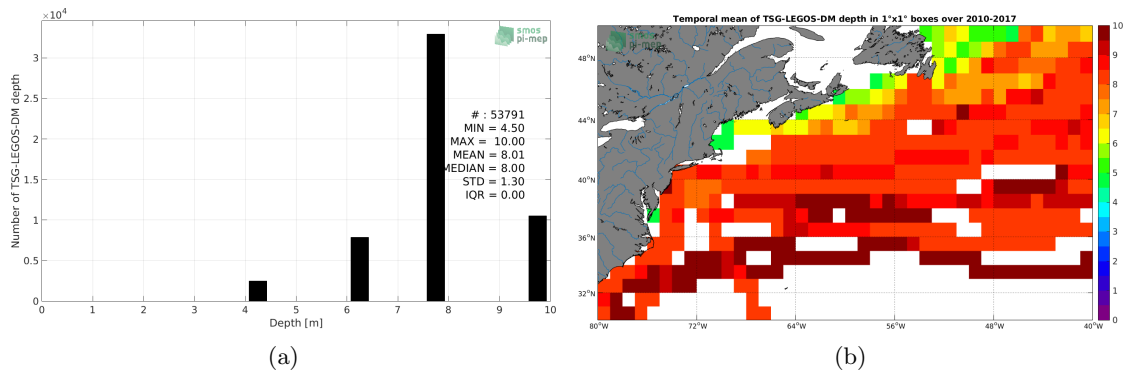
$\times10^4$

smos
pi-mep

3
2.5
2
1.5
1
0.5
0

Number of TSG-LEGOS-DM depth

# : 53791
MIN = 4.50
MAX = 10.00
MEAN = 8.01
MEDIAN = 8.00
STD = 1.30
IQR = 0.00

0 1 2 3 4 5 6 7 8 9 10
Depth [m]

(a)

Temporal mean of TSG-LEGOS-DM depth in 1°x1° boxes over 2010-2017

48°N
44°N
40°N
36°N
32°N

80°W 72°W 64°W 56°W 48°W 40°W

10
9
8
7
6
5
4
3
2
1
0

(b)